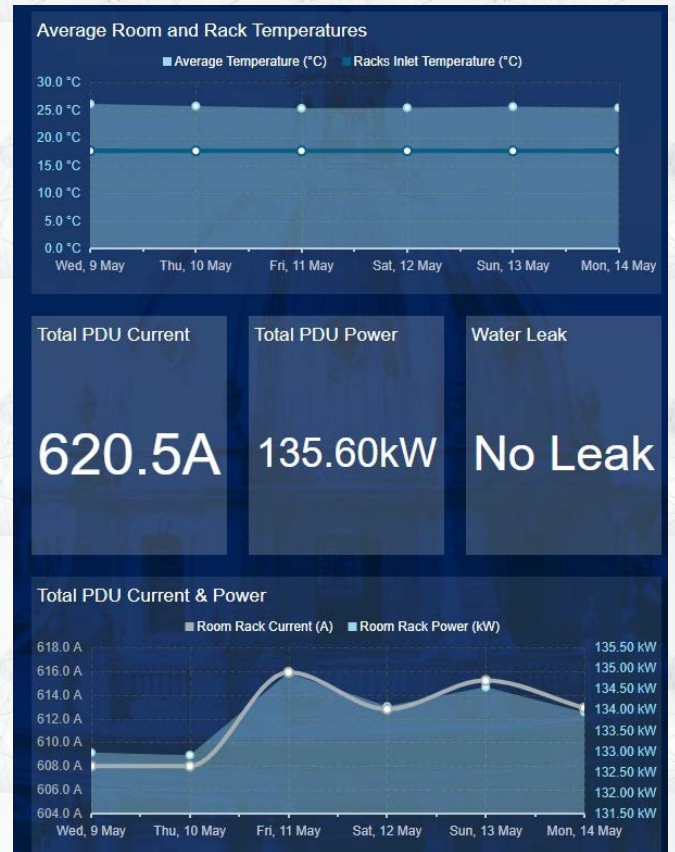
Average Room and Rack Temperatures

Average Temperature (°C) Racks Inlet Temperature (°C)

30.0 °C
25.0 °C
20.0 °C
15.0 °C
10.0 °C
5.0 °C
0.0 °C

Wed, 9 May Thu, 10 May Fri, 11 May Sat, 12 May Sun, 13 May Mon, 14 May

Total PDU Current

620.5A

Total PDU Power

135.60kW

Water Leak

No Leak

Total PDU Current & Power

Room Rack Current (A) Room Rack Power (kW)

618.0 A
616.0 A
614.0 A
612.0 A
610.0 A
608.0 A
606.0 A
604.0 A

135.50 kW
135.00 kW
134.50 kW
134.00 kW
133.50 kW
133.00 kW
132.50 kW
132.00 kW
131.50 kW

Wed, 9 May Thu, 10 May Fri, 11 May Sat, 12 May Sun, 13 May Mon, 14 May